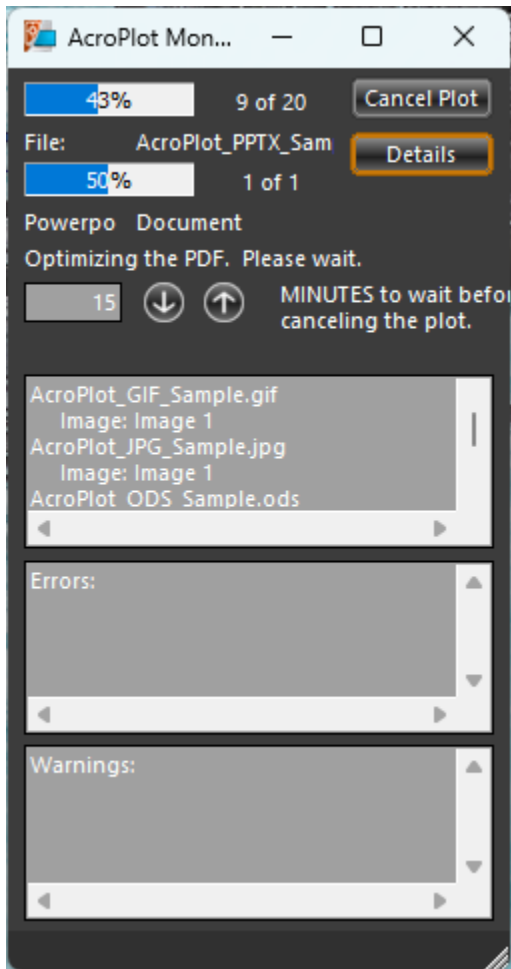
AcroPlot Mon...

43%

9 of 20

Cancel Plot

File:

AcroPlot_PPTX_Sam

Details

50%

1 of 1

Powerpo Document

Optimizing the PDF. Please wait.

15

MINUTES to wait befor canceling the plot.

AcroPlot_GIF_Sample.gif
Image: Image 1
AcroPlot_JPG_Sample.jpg
Image: Image 1
AcroPlot_ODS_Sample.ods

Errors:

Warnings: